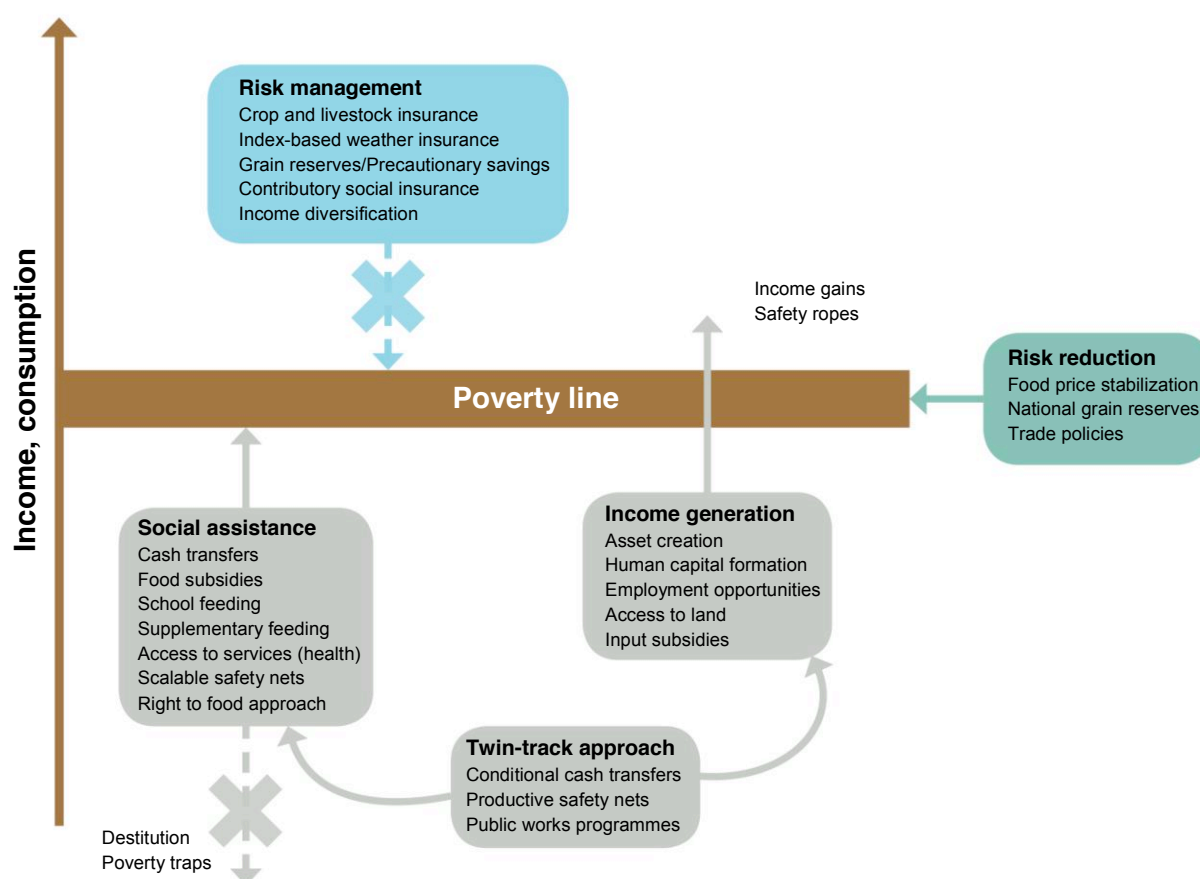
Income, consumption

Risk management
Crop and livestock insurance
Index-based weather insurance
Grain reserves/Precautionary savings
Contributory social insurance
Income diversification

Income gains
Safety ropes

Risk reduction
Food price stabilization
National grain reserves
Trade policies

Poverty line

Social assistance
Cash transfers
Food subsidies
School feeding
Supplementary feeding
Access to services (health)
Scalable safety nets
Right to food approach

Income generation
Asset creation
Human capital formation
Employment opportunities
Access to land
Input subsidies

Twin-track approach
Conditional cash transfers
Productive safety nets
Public works programmes

Destitution
Poverty traps